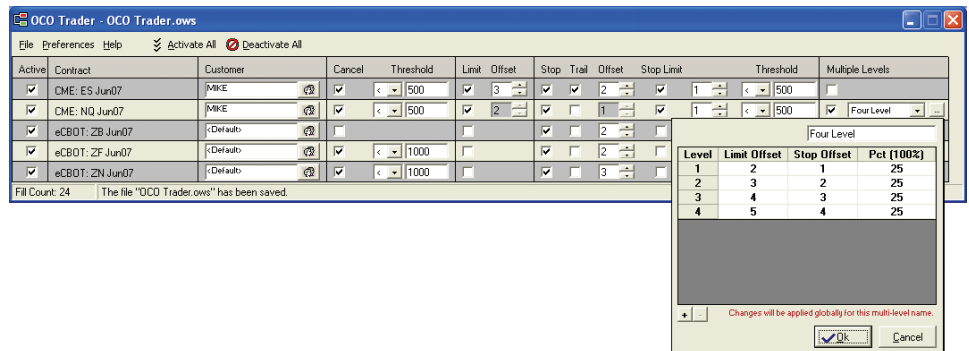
OCO Trader - OCO Trader.ows

File Preferences Help Activate All Deactivate All

| Active | Contract | Customer | Cancel | Threshold | Limit | Offset | Stop | Trail | Offset | Stop Limit | | Threshold | Multiple Levels |
|---|---|---|---|---|---|---|---|---|---|---|---|---|---|
| ☑ | CME: ES Jun07 | MIKE | ☑ | < 500 | ☑ | 3 | ☑ | ☑ | 2 | ☑ | 1 | < 500 | ☐ |
| ☑ | CME: NQ Jun07 | MIKE | ☑ | < 500 | ☑ | 2 | ☑ | ☐ | 1 | ☑ | 1 | < 500 | ☑ Four Level |
| ☑ | eCBOT: ZB Jun07 | <Default> | ☐ | | ☐ | | ☑ | ☐ | 2 | | | | |
| ☑ | eCBOT: ZF Jun07 | <Default> | ☑ | < 1000 | ☐ | | ☑ | ☐ | 2 | | | | |
| ☑ | eCBOT: ZN Jun07 | <Default> | ☑ | < 1000 | ☐ | | ☑ | ☐ | 3 | | | | |

Fill Count: 24 The file "OCO Trader.ows" has been saved.

Four Level

| Level | Limit Offset | Stop Offset | Pct (100%) |
|---|---|---|---|
| 1 | 2 | 1 | 25 |
| 2 | 3 | 2 | 25 |
| 3 | 4 | 3 | 25 |
| 4 | 5 | 4 | 25 |

+ - Changes will be applied globally for this multi-level name.

Ok Cancel